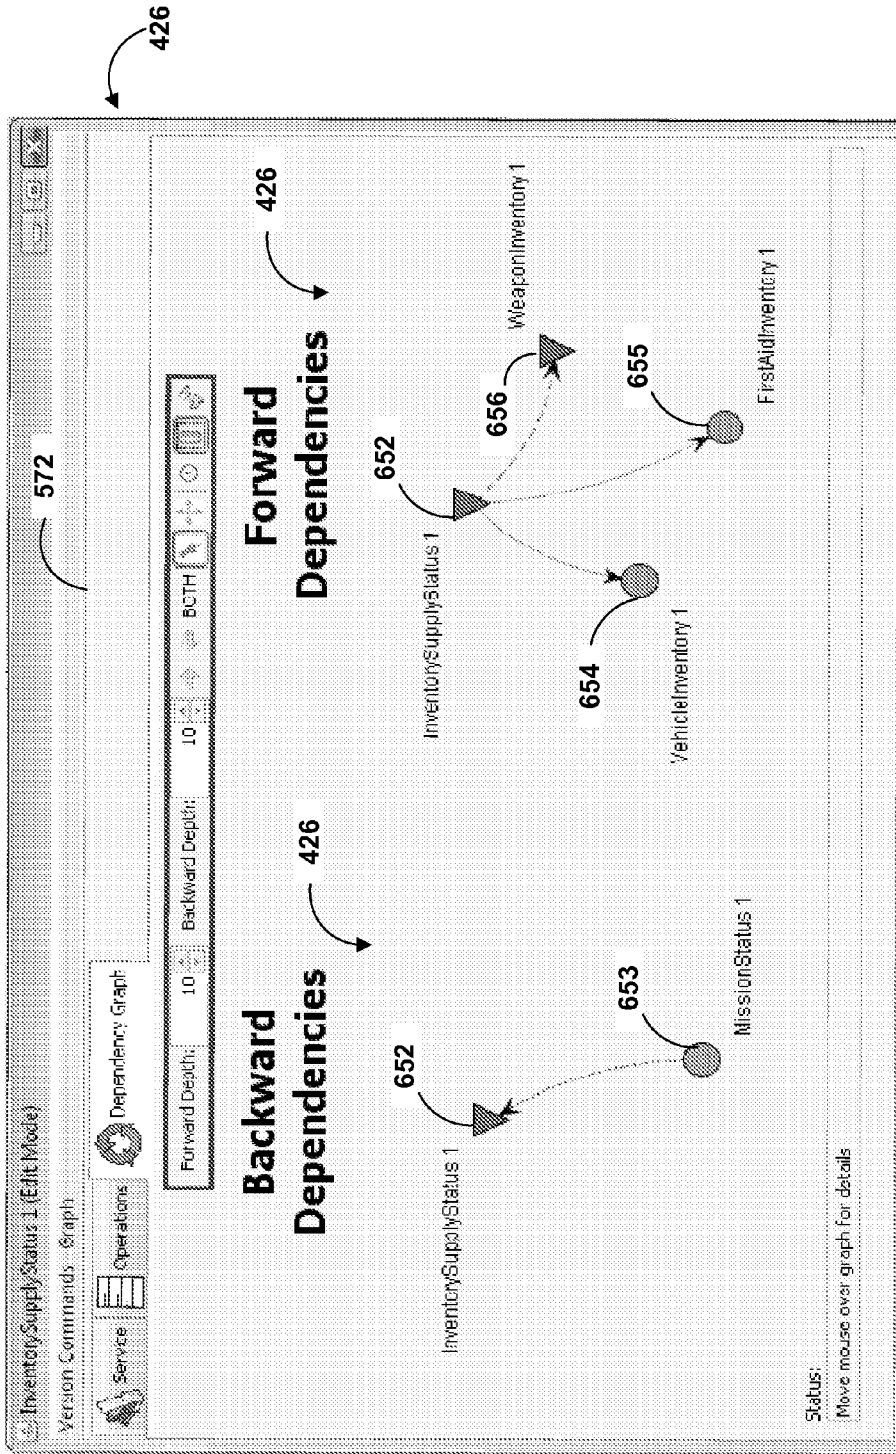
426

InventorySupplyStatus 1 (Edit Mode)

Version Commands Graph

Service Operations Dependency Graph

Forward Depth: 10 Backward Depth: 10 BOTH

572

Backward Dependencies

426

Forward Dependencies

426

652

InventorySupplyStatus 1

653

MissionStatus 1

652

InventorySupplyStatus 1

654

VehicleInventory 1

656

WeaponInventory 1

655

FirstAidInventory 1

Status:
Move mouse over graph for details